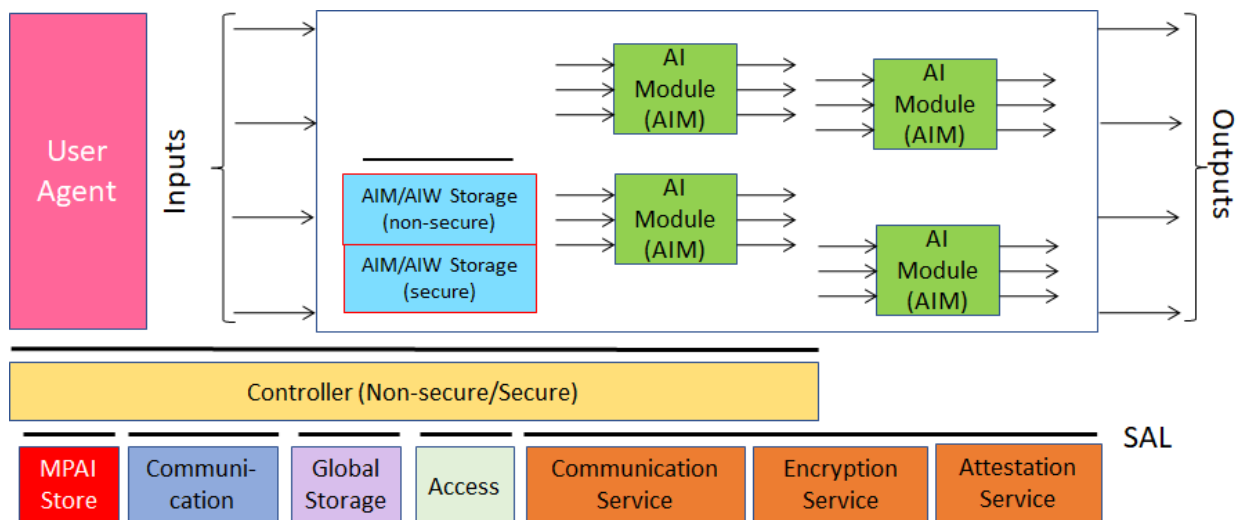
User Agent

Inputs

AI Module (AIM)

AI Module (AIM)

AIM/AIW Storage (non-secure)

AIM/AIW Storage (secure)

AI Module (AIM)

AI Module (AIM)

Outputs

Controller (Non-secure/Secure)

SAL

MPAI Store

Communication

Global Storage

Access

Communication Service

Encryption Service

Attestation Service